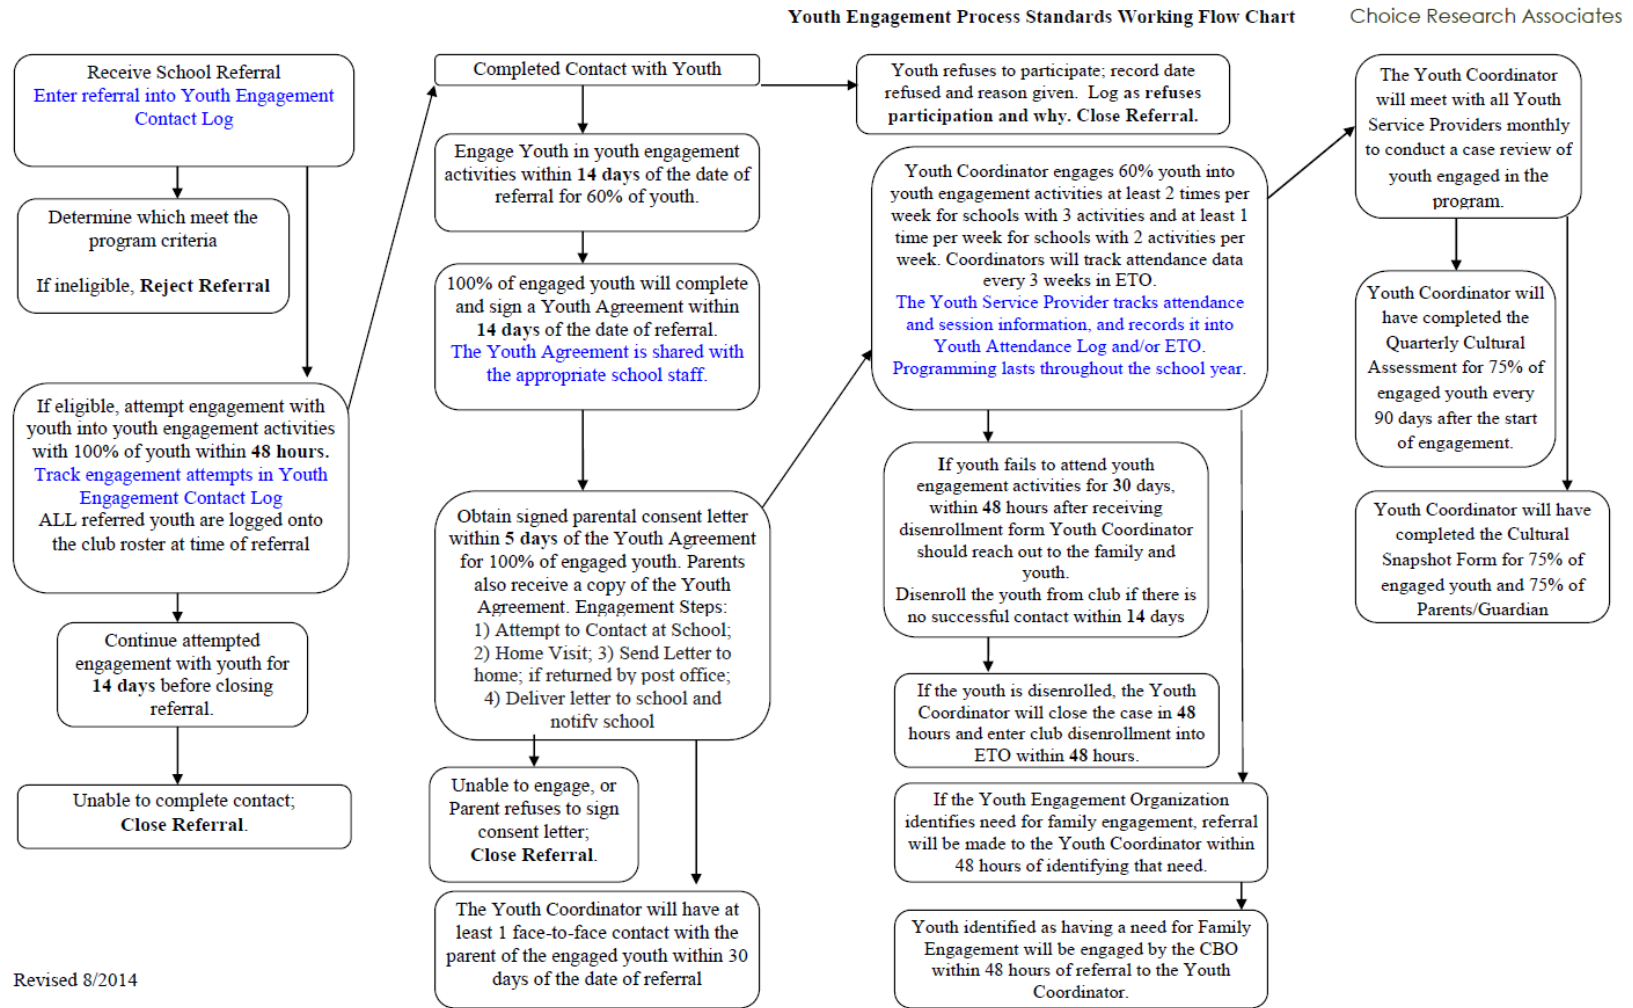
Youth Engagement Process Standards Working Flow Chart

Choice Research Associates

Receive School Referral
Enter referral into Youth Engagement Contact Log

Determine which meet the program criteria

If ineligible, **Reject Referral**

If eligible, attempt engagement with youth into youth engagement activities with 100% of youth within **48 hours.**
Track engagement attempts in Youth Engagement Contact Log
ALL referred youth are logged onto the club roster at time of referral

Continue attempted engagement with youth for **14 days** before closing referral.

Unable to complete contact; **Close Referral.**

Completed Contact with Youth

Engage Youth in youth engagement activities within **14 days** of the date of referral for 60% of youth.

100% of engaged youth will complete and sign a Youth Agreement within **14 days** of the date of referral.
The Youth Agreement is shared with the appropriate school staff.

Obtain signed parental consent letter within **5 days** of the Youth Agreement for 100% of engaged youth. Parents also receive a copy of the Youth Agreement. Engagement Steps: 1) Attempt to Contact at School; 2) Home Visit; 3) Send Letter to home; if returned by post office; 4) Deliver letter to school and notifv school

Unable to engage, or Parent refuses to sign consent letter; **Close Referral.**

The Youth Coordinator will have at least 1 face-to-face contact with the parent of the engaged youth within 30 days of the date of referral

Youth refuses to participate; record date refused and reason given. Log as **refuses participation and why. Close Referral.**

Youth Coordinator engages 60% youth into youth engagement activities at least 2 times per week for schools with 3 activities and at least 1 time per week for schools with 2 activities per week. Coordinators will track attendance data every 3 weeks in ETO.
The Youth Service Provider tracks attendance and session information, and records it into Youth Attendance Log and/or ETO.
Programming lasts throughout the school year.

If youth fails to attend youth engagement activities for **30** days, within **48** hours after receiving disenrollment form Youth Coordinator should reach out to the family and youth.
Disenroll the youth from club if there is no successful contact within **14** days

If the youth is disenrolled, the Youth Coordinator will close the case in **48** hours and enter club disenrollment into ETO within **48** hours.

If the Youth Engagement Organization identifies need for family engagement, referral will be made to the Youth Coordinator within 48 hours of identifying that need.

Youth identified as having a need for Family Engagement will be engaged by the CBO within 48 hours of referral to the Youth Coordinator.

The Youth Coordinator will meet with all Youth Service Providers monthly to conduct a case review of youth engaged in the program.

Youth Coordinator will have completed the Quarterly Cultural Assessment for 75% of engaged youth every 90 days after the start of engagement.

Youth Coordinator will have completed the Cultural Snapshot Form for 75% of engaged youth and 75% of Parents/Guardian

Revised 8/2014